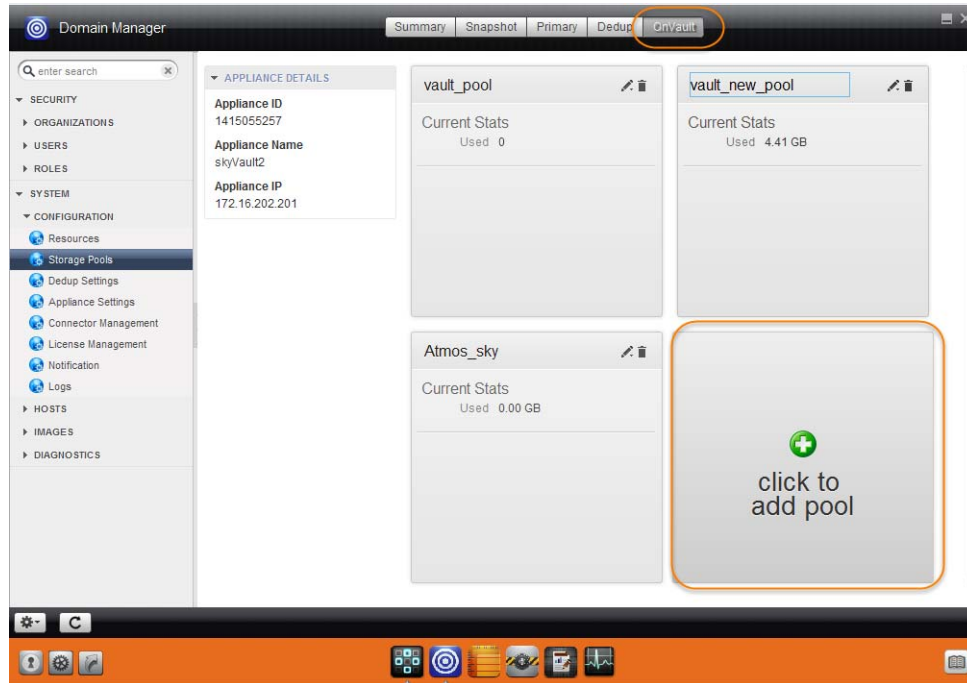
Domain Manager

Summary | Snapshot | Primary | Dedup | OnVault

enter search

SECURITY
ORGANIZATIONS
USERS
ROLES
SYSTEM
CONFIGURATION
Resources
Storage Pools
Dedup Settings
Appliance Settings
Connector Management
License Management
Notification
Logs
HOSTS
IMAGES
DIAGNOSTICS

APPLIANCE DETAILS
Appliance ID
1415055257
Appliance Name
skyVault2
Appliance IP
172.16.202.201

vault_pool
Current Stats
Used 0

vault_new_pool
Current Stats
Used 4.41 GB

Atmos_sky
Current Stats
Used 0.00 GB

click to add pool

C